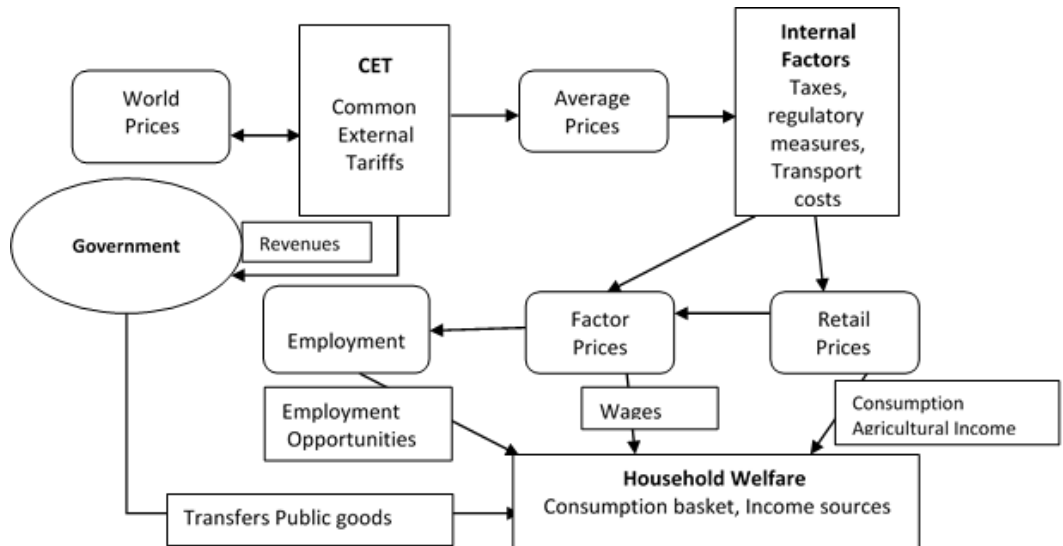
World Prices

CET
Common External Tariffs

Average Prices

Internal Factors
Taxes, regulatory measures, Transport costs

Government

Revenues

Employment

Factor Prices

Retail Prices

Employment Opportunities

Wages

Consumption Agricultural Income

Household Welfare
Consumption basket, Income sources

Transfers Public goods